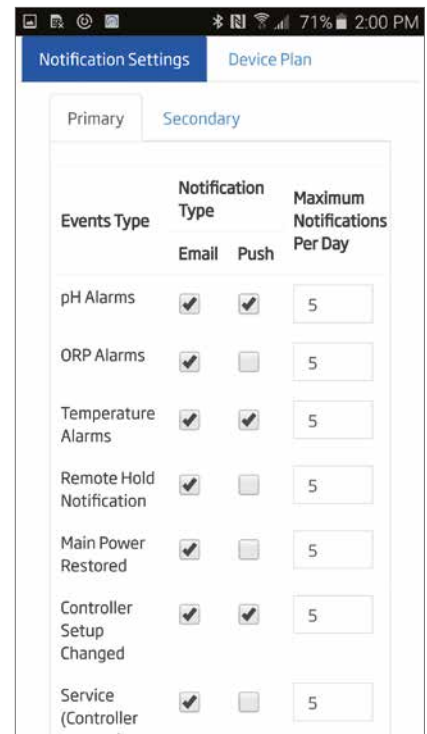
71% 2:00 PM

Notification Settings | Device Plan

Primary | Secondary

| Events Type | Notification Type Email | Notification Type Push | Maximum Notifications Per Day |
|---|---|---|---|
| pH Alarms | ✔ | ✔ | 5 |
| ORP Alarms | ✔ | ☐ | 5 |
| Temperature Alarms | ✔ | ✔ | 5 |
| Remote Hold Notification | ✔ | ☐ | 5 |
| Main Power Restored | ✔ | ☐ | 5 |
| Controller Setup Changed | ✔ | ✔ | 5 |
| Service (Controller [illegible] | ✔ | ☐ | 5 |